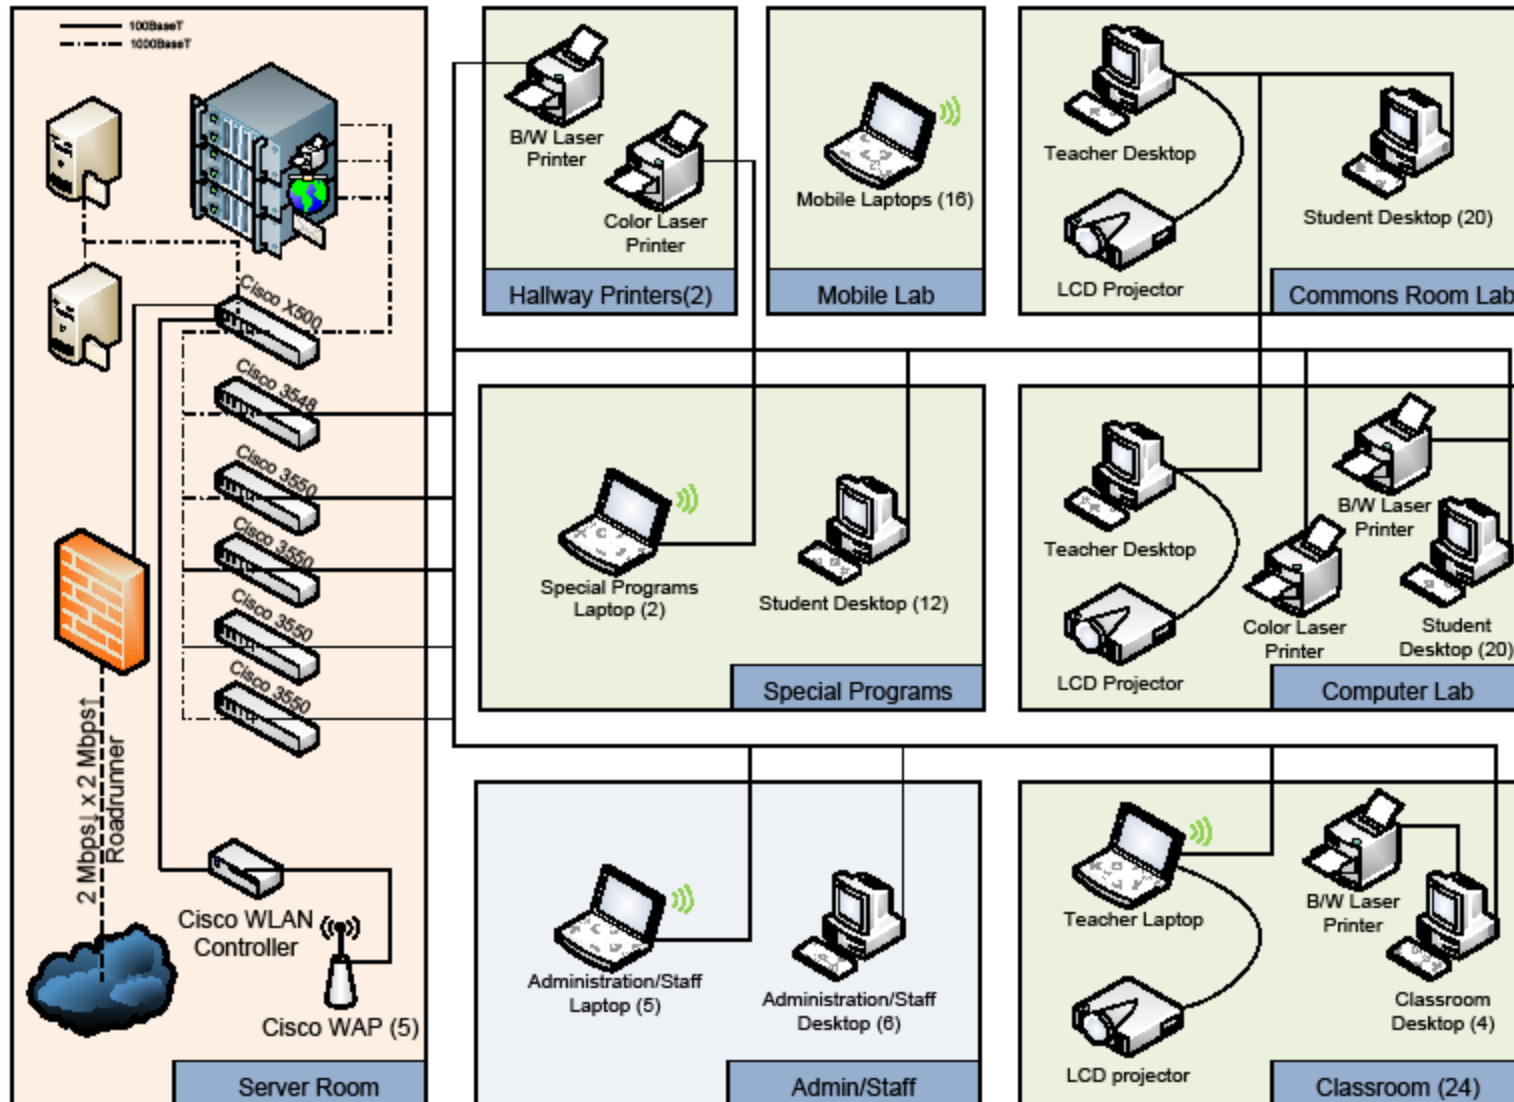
100BaseT
1000BaseT

Cisco X500
Cisco 3548
Cisco 3550
Cisco 3550
Cisco 3550
Cisco 3550

2 Mbps↓ x 2 Mbps↑
Roadrunner

Cisco WLAN Controller
Cisco WAP (5)

Server Room

B/W Laser Printer
Color Laser Printer
Hallway Printers(2)

Mobile Laptops (16)
Mobile Lab

Teacher Desktop
LCD Projector
Student Desktop (20)
Commons Room Lab

Special Programs Laptop (2)
Student Desktop (12)
Special Programs

Teacher Desktop
LCD Projector
B/W Laser Printer
Color Laser Printer
Student Desktop (20)
Computer Lab

Administration/Staff Laptop (5)
Administration/Staff Desktop (6)
Admin/Staff

Teacher Laptop
LCD projector
B/W Laser Printer
Classroom Desktop (4)
Classroom (24)